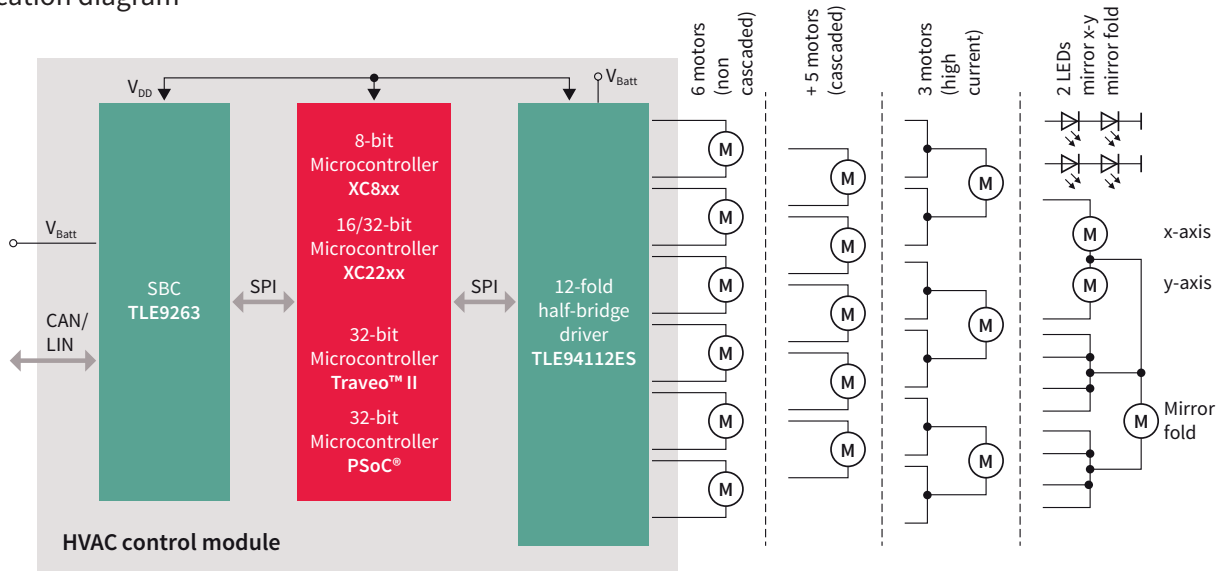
cation diagram

$V_{DD}$

$V_{Batt}$

$V_{Batt}$

SBC
TLE9263

CAN/
LIN

SPI

8-bit
Microcontroller
XC8xx

16/32-bit
Microcontroller
XC22xx

32-bit
Microcontroller
Traveo™ II

32-bit
Microcontroller
PSoC®

SPI

12-fold
half-bridge
driver
TLE94112ES

HVAC control module

6 motors
(non
cascaded)

+ 5 motors
(cascaded)

3 motors
(high
current)

2 LEDs
mirror x-y
mirror fold

M
M
M
M
M
M

M
M
M
M
M

M
M
M

M
x-axis
M
y-axis
M
Mirror
fold